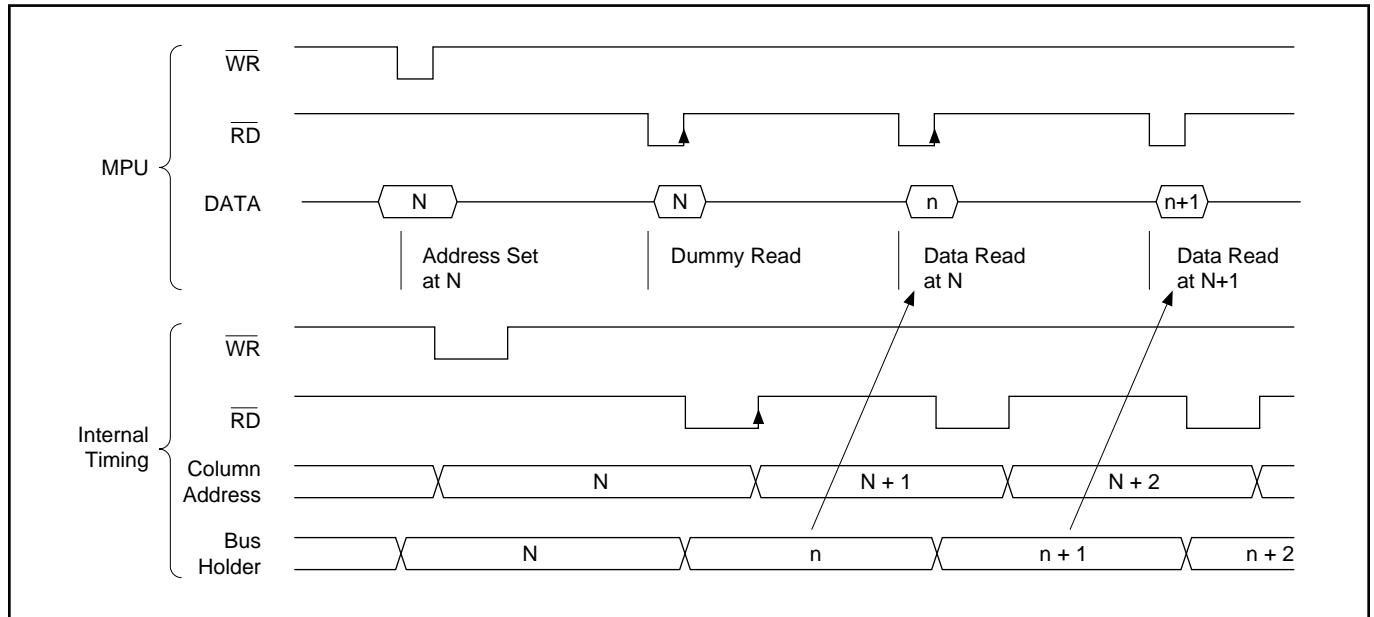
MPU

$\overline{WR}$

$\overline{RD}$

DATA

N

N

n

n+1

Address Set at N

Dummy Read

Data Read at N

Data Read at N+1

Internal Timing

$\overline{WR}$

$\overline{RD}$

Column Address

N

N + 1

N + 2

Bus Holder

N

n

n + 1

n + 2